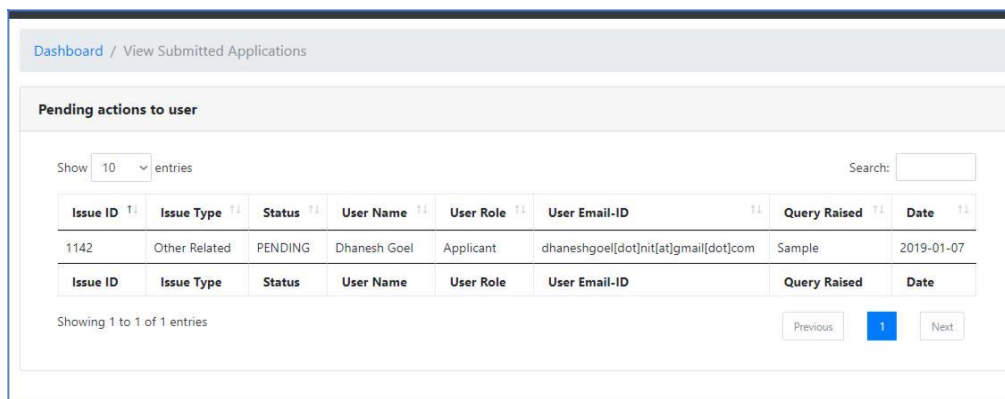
Dashboard / View Submitted Applications

Pending actions to user

Show 10 entries

Search:

| Issue ID | Issue Type | Status | User Name | User Role | User Email-ID | Query Raised | Date |
|---|---|---|---|---|---|---|---|
| 1142 | Other Related | PENDING | Dhanesh Goel | Applicant | dhaneshgoel[dot]nit[at]gmail[dot]com | Sample | 2019-01-07 |
| Issue ID | Issue Type | Status | User Name | User Role | User Email-ID | Query Raised | Date |

Showing 1 to 1 of 1 entries

Previous 1 Next